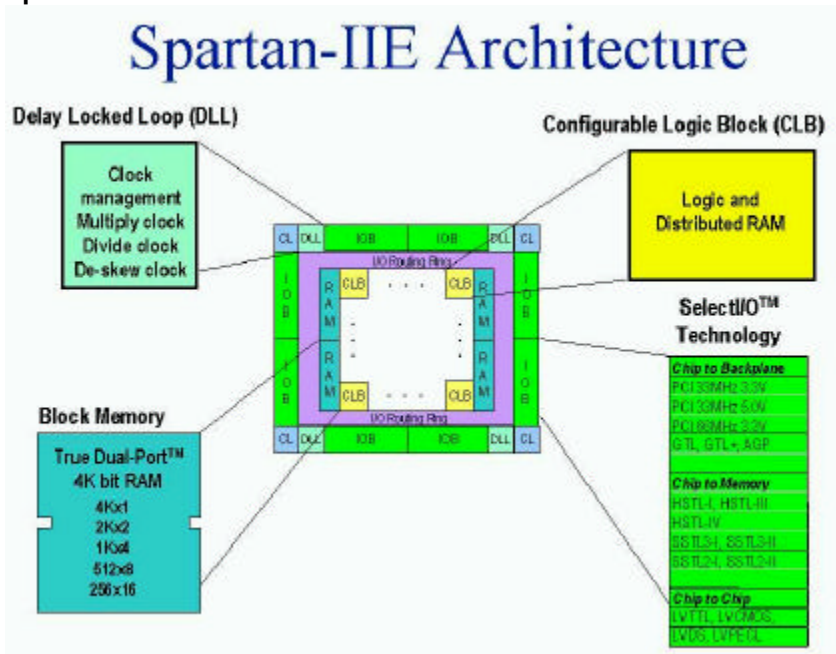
Spartan-IIE Architecture

Delay Locked Loop (DLL)

Clock management
Multiply clock
Divide clock
De-skew clock

Configurable Logic Block (CLB)

Logic and Distributed RAM

CL DLL IOB IOB DLL CL

I/O Routing Ring

IOB IOB RAM RAM CLB CLB CLB CLB RAM RAM IOB IOB

I/O Routing Ring

CL DLL IOB IOB DLL CL

SelectI/O™ Technology

Chip to Backplane
PCI 33MHz 3.3V
PCI 33MHz 5.0V
PCI 66MHz 3.3V
GTL, GTL+, AGP

Chip to Memory
HSTL-I, HSTL-III
HSTL-IV
SSTL3-I, SSTL3-II
SSTL2-I, SSTL2-II

Chip to Chip
LVTTL, LVCMOS,
LVDS, LVPECL

Block Memory

True Dual-Port™
4K bit RAM
4Kx1
2Kx2
1Kx4
512x8
256x16